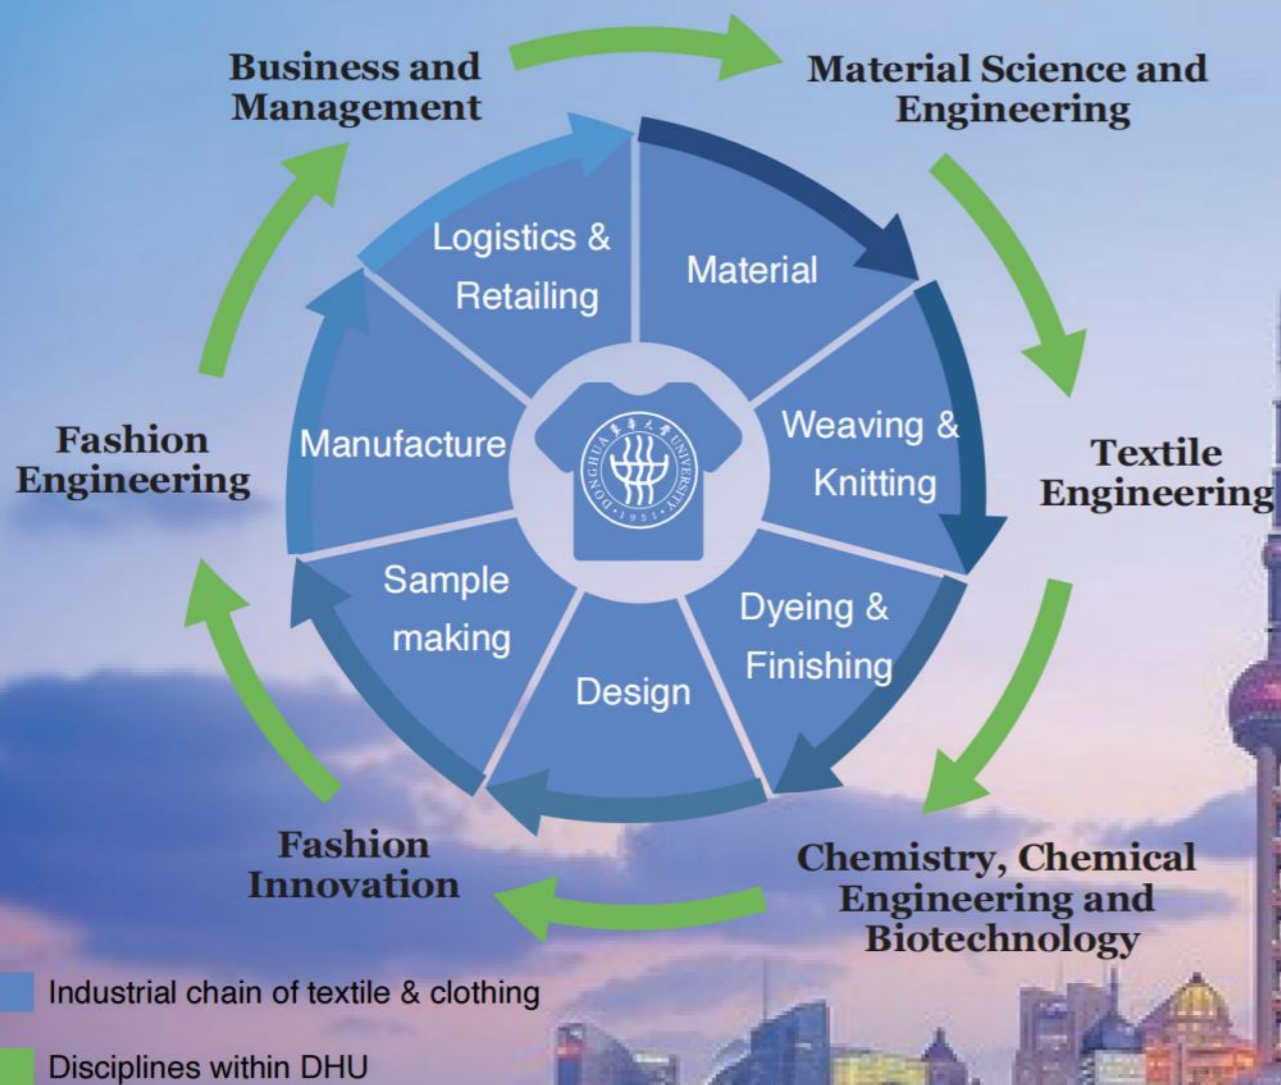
Business and Management

Material Science and Engineering

Textile Engineering

Chemistry, Chemical Engineering and Biotechnology

Fashion Innovation

Fashion Engineering

Logistics & Retailing

Material

Weaving & Knitting

Dyeing & Finishing

Design

Sample making

Manufacture

東華大學 DONGHUA UNIVERSITY 1951

Industrial chain of textile & clothing

Disciplines within DHU